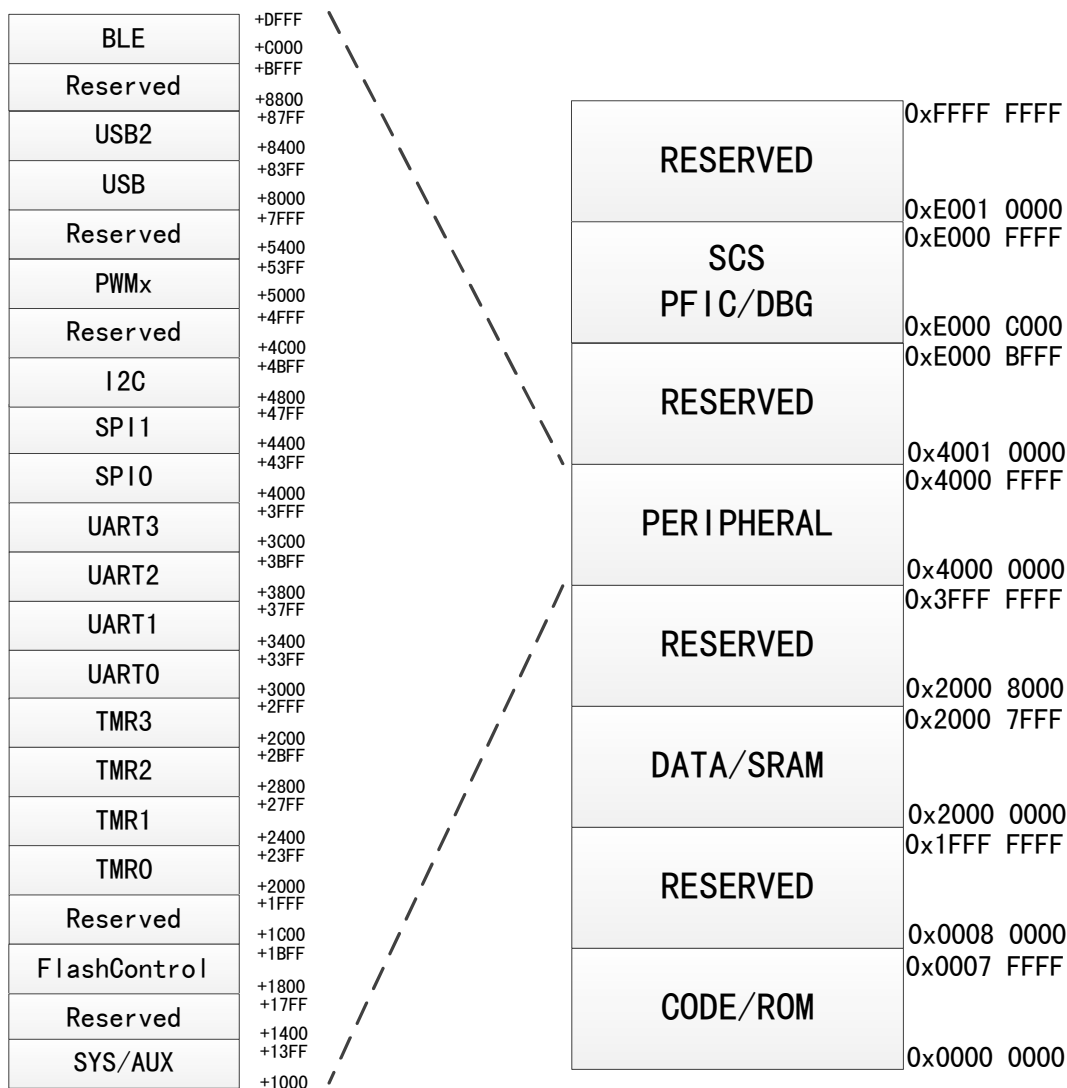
| | |
|---|---|
| BLE | +DFFF<br>+C000 |
| Reserved | +BFFF<br>+8800 |
| USB2 | +87FF<br>+8400 |
| USB | +83FF<br>+8000 |
| Reserved | +7FFF<br>+5400 |
| PWMx | +53FF<br>+5000 |
| Reserved | +4FFF<br>+4C00 |
| I2C | +4BFF<br>+4800 |
| SPI1 | +47FF<br>+4400 |
| SPI0 | +43FF<br>+4000 |
| UART3 | +3FFF<br>+3C00 |
| UART2 | +3BFF<br>+3800 |
| UART1 | +37FF<br>+3400 |
| UART0 | +33FF<br>+3000 |
| TMR3 | +2FFF<br>+2C00 |
| TMR2 | +2BFF<br>+2800 |
| TMR1 | +27FF<br>+2400 |
| TMR0 | +23FF<br>+2000 |
| Reserved | +1FFF<br>+1C00 |
| FlashControl | +1BFF<br>+1800 |
| Reserved | +17FF<br>+1400 |
| SYS/AUX | +13FF<br>+1000 |

| | |
|---|---|
| RESERVED | 0xFFFF FFFF<br>0xE001 0000 |
| SCS<br>PFIC/DBG | 0xE000 FFFF<br>0xE000 C000 |
| RESERVED | 0xE000 BFFF<br>0x4001 0000 |
| PERIPHERAL | 0x4000 FFFF<br>0x4000 0000 |
| RESERVED | 0x3FFF FFFF<br>0x2000 8000 |
| DATA/SRAM | 0x2000 7FFF<br>0x2000 0000 |
| RESERVED | 0x1FFF FFFF<br>0x0008 0000 |
| CODE/ROM | 0x0007 FFFF<br>0x0000 0000 |